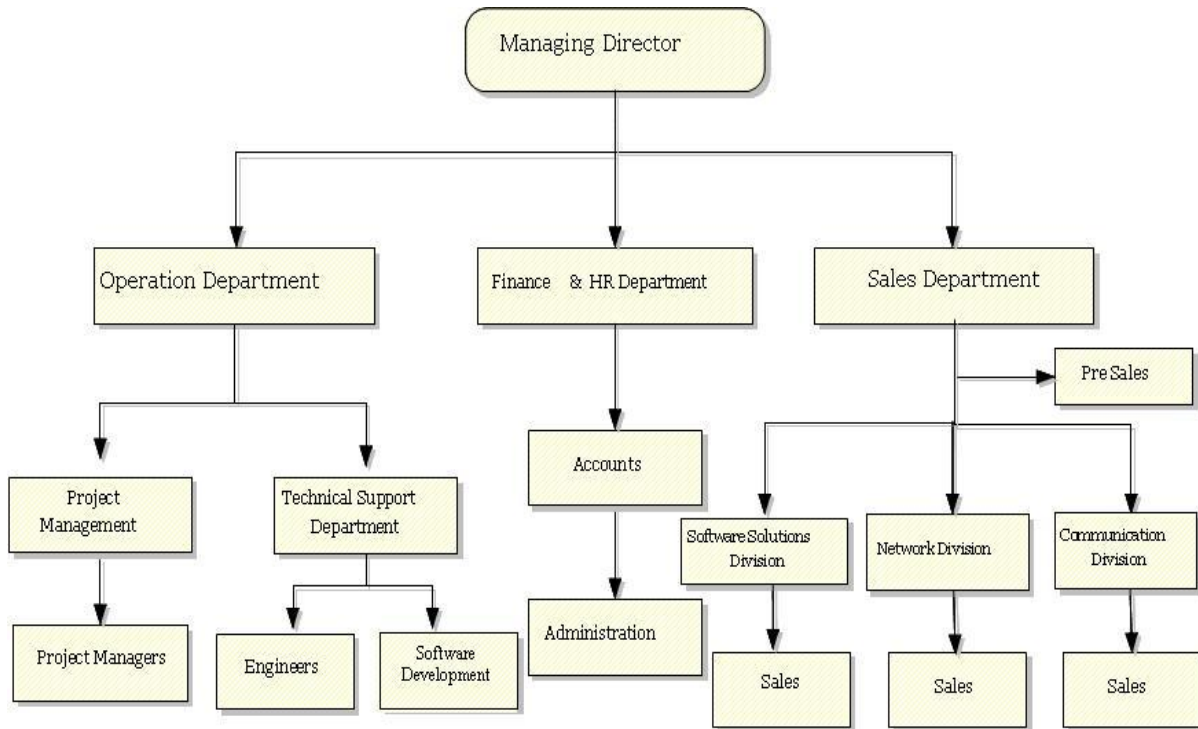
Managing Director

Operation Department

Finance & HR Department

Sales Department

Pre Sales

Project Management

Technical Support Department

Accounts

Software Solutions Division

Network Division

Communication Division

Project Managers

Engineers

Software Development

Administration

Sales

Sales

Sales